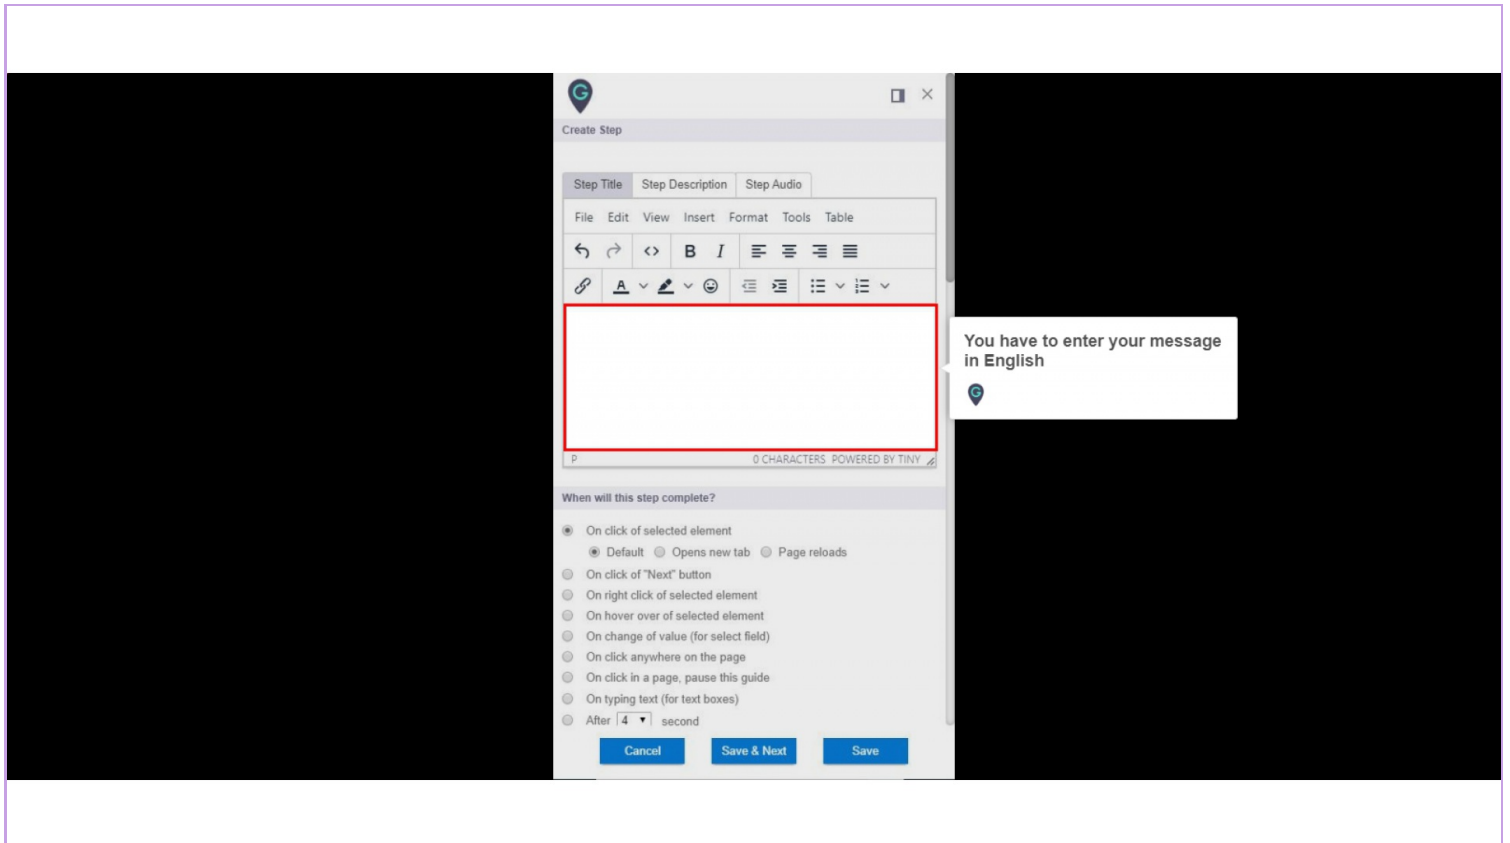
Create Step

Step Title | Step Description | Step Audio

File Edit View Insert Format Tools Table

B I

P 0 CHARACTERS POWERED BY TINY

You have to enter your message in English

When will this step complete?

On click of selected element
Default Opens new tab Page reloads
On click of "Next" button
On right click of selected element
On hover over of selected element
On change of value (for select field)
On click anywhere on the page
On click in a page, pause this guide
On typing text (for text boxes)
After 4 second

Cancel Save & Next Save